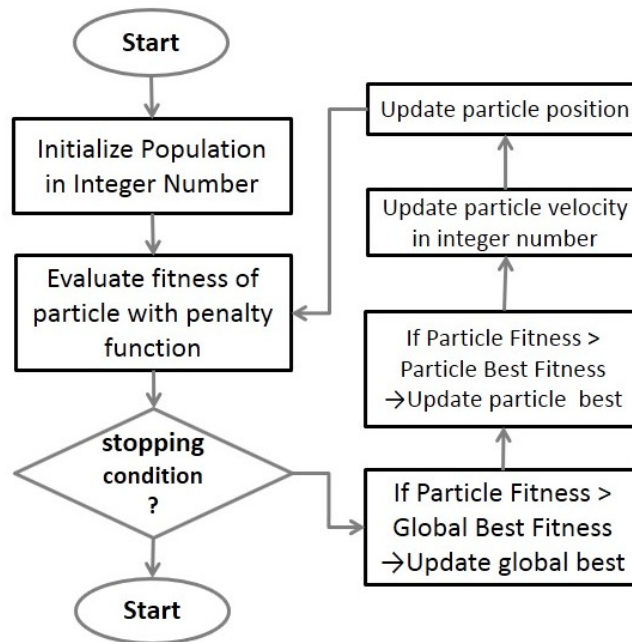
Start

Initialize Population in Integer Number

Evaluate fitness of particle with penalty function

stopping condition ?

Start

Update particle position

Update particle velocity in integer number

If Particle Fitness > Particle Best Fitness →Update particle best

If Particle Fitness > Global Best Fitness →Update global best